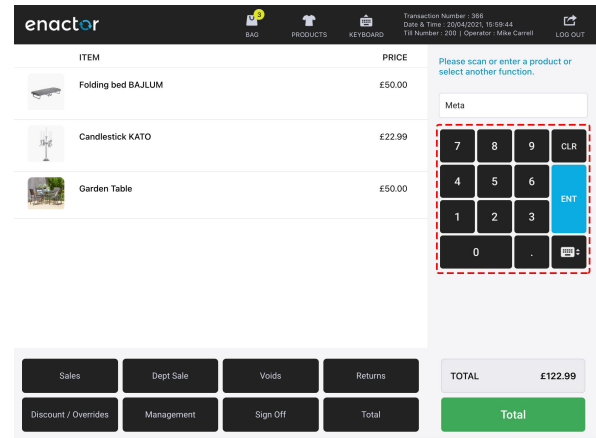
enactor

3
BAG PRODUCTS KEYBOARD

Transaction Number : 366
Date & Time : 20/04/2021, 15:59:44
Till Number : 200 | Operator : Mike Carrell

LOG OUT

| ITEM | PRICE |
|---|---|
| Folding bed BAJLUM | £50.00 |
| Candlestick KATO | £22.99 |
| Garden Table | £50.00 |

Please scan or enter a product or select another function.

Meta

7 8 9 CLR
4 5 6 ENT
1 2 3
0 .

Sales
Dept Sale
Voids
Returns
Discount / Overrides
Management
Sign Off
Total

TOTAL £122.99

Total